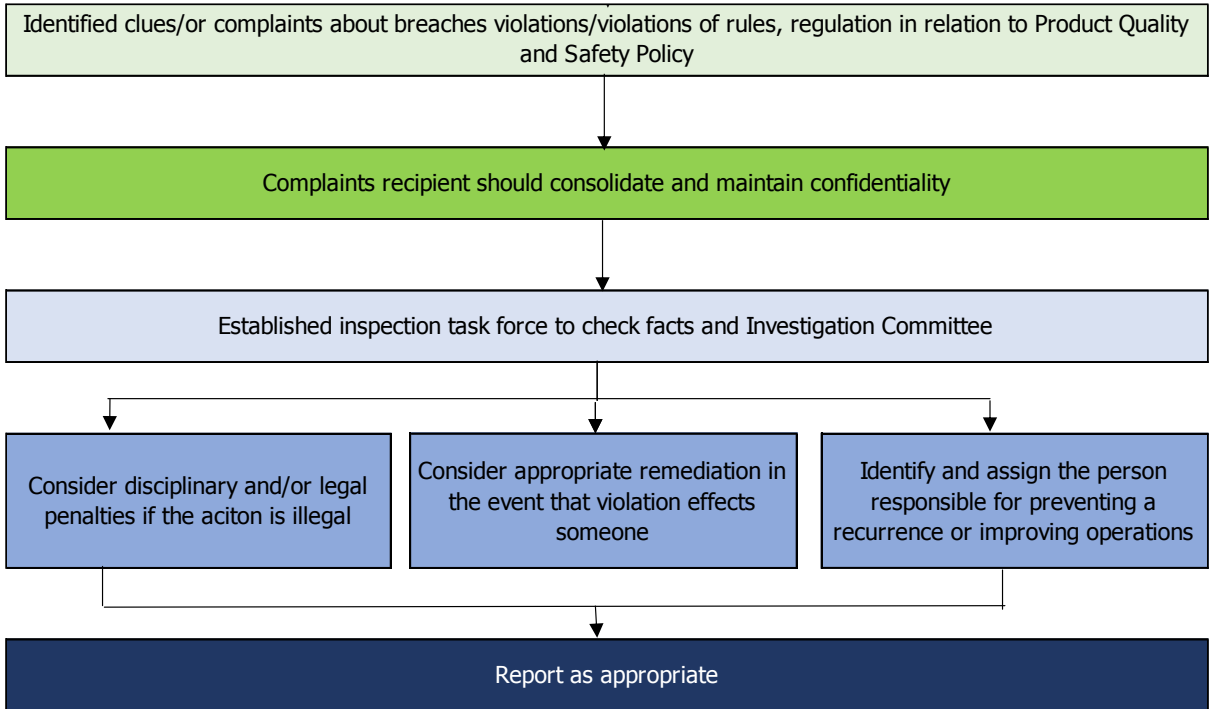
Identified clues/or complaints about breaches violations/violations of rules, regulation in relation to Product Quality and Safety Policy

Complaints recipient should consolidate and maintain confidentiality

Established inspection task force to check facts and Investigation Committee

Consider disciplinary and/or legal penalties if the aciton is illegal

Consider appropriate remediation in the event that violation effects someone

Identify and assign the person responsible for preventing a recurrence or improving operations

Report as appropriate